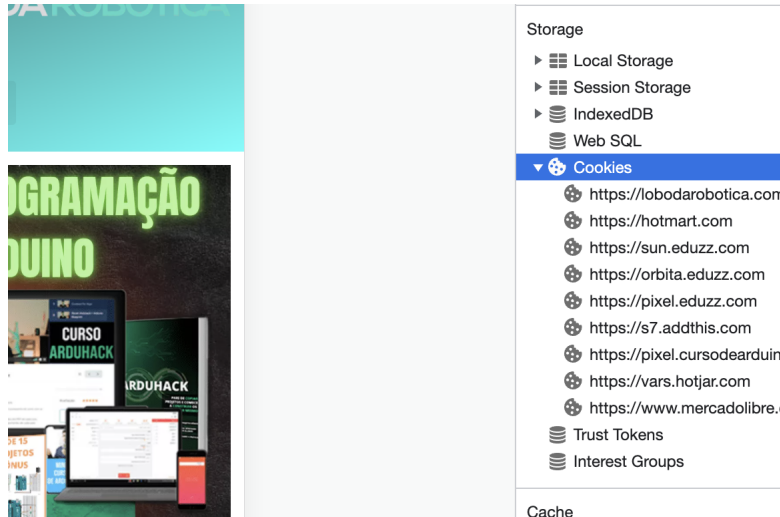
DAROBOTICA

OGRAMAÇÃO
DUINO

CURSO
ARDUHACK

ARDUHACK

DE 15
JETOS
ÔNUS

Storage
Local Storage
Session Storage
IndexedDB
Web SQL
Cookies
https://lobodarobotica.com
https://hotmart.com
https://sun.eduzz.com
https://orbita.eduzz.com
https://pixel.eduzz.com
https://s7.addthis.com
https://pixel.cursodearduin
https://vars.hotjar.com
https://www.mercadolibre.
Trust Tokens
Interest Groups

Cache